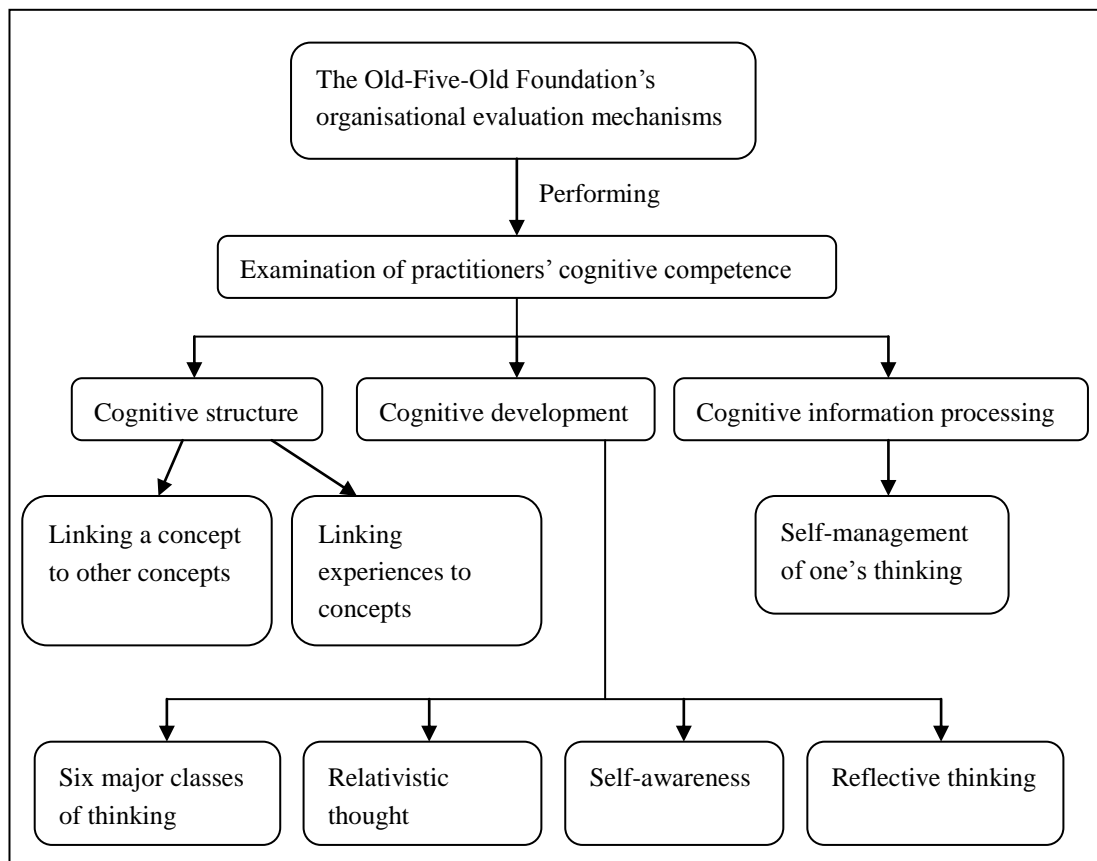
The Old-Five-Old Foundation's organisational evaluation mechanisms

Performing

Examination of practitioners' cognitive competence

Cognitive structure

Cognitive development

Cognitive information processing

Linking a concept to other concepts

Linking experiences to concepts

Self-management of one's thinking

Six major classes of thinking

Relativistic thought

Self-awareness

Reflective thinking